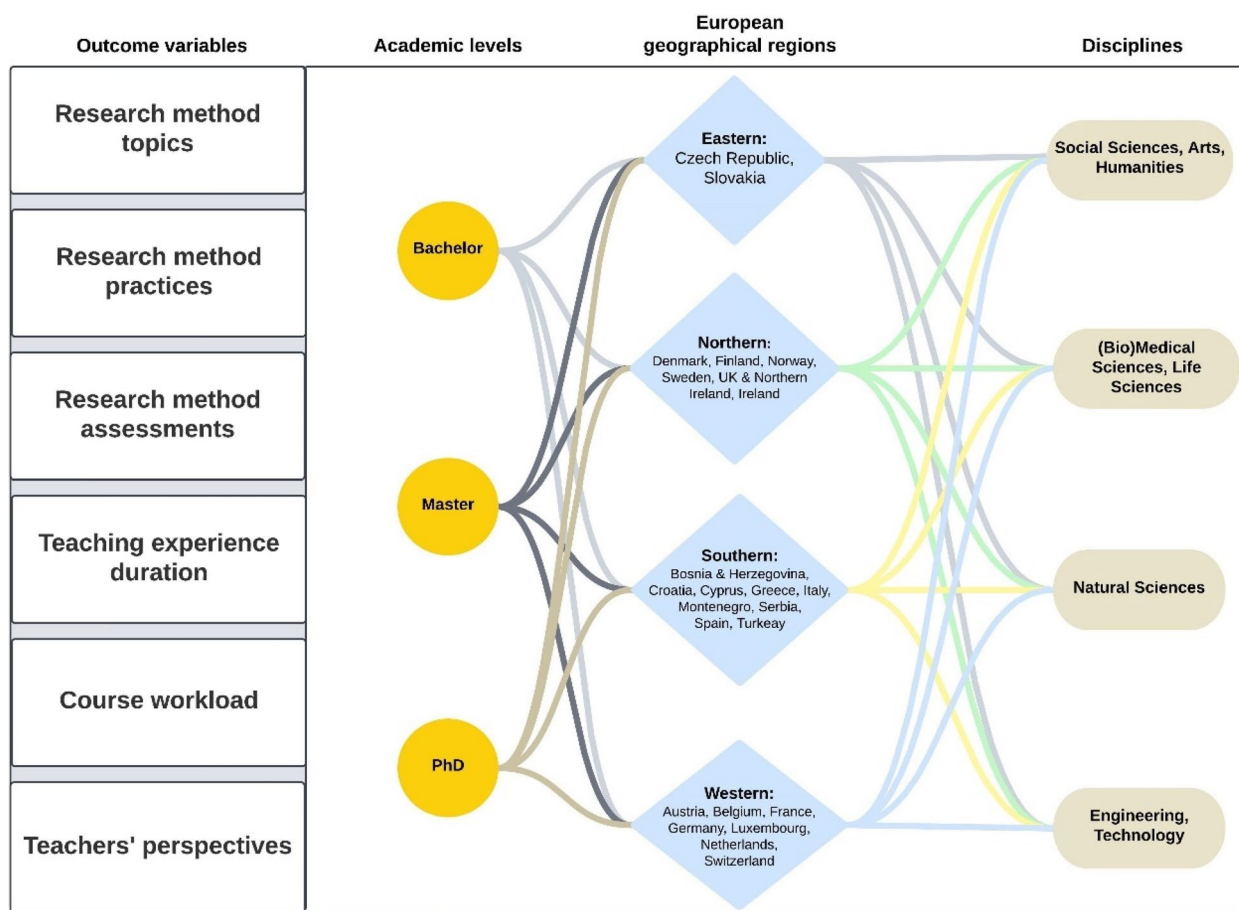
Outcome variables

Academic levels

European geographical regions

Disciplines

Research method topics

Research method practices

Research method assessments

Teaching experience duration

Course workload

Teachers' perspectives

Bachelor

Master

PhD

Eastern: Czech Republic, Slovakia

Northern: Denmark, Finland, Norway, Sweden, UK & Northern Ireland, Ireland

Southern: Bosnia & Herzegovina, Croatia, Cyprus, Greece, Italy, Montenegro, Serbia, Spain, Turkeay

Western: Austria, Belgium, France, Germany, Luxembourg, Netherlands, Switzerland

Social Sciences, Arts, Humanities

(Bio)Medical Sciences, Life Sciences

Natural Sciences

Engineering, Technology